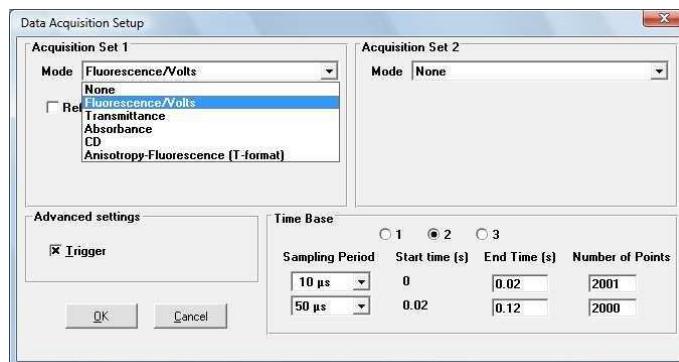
Data Acquisition Setup

Acquisition Set 1

Mode Fluorescence/Volts

None
Fluorescence/Volts
Transmittance
Absorbance
CD
Anisotropy-Fluorescence (T-format)

Ref

Acquisition Set 2

Mode None

Advanced settings

Trigger

Time Base

1 2 3

| Sampling Period | Start time (s) | End Time (s) | Number of Points |
|---|---|---|---|
| 10 µs | 0 | 0.02 | 2001 |
| 50 µs | 0.02 | 0.12 | 2000 |

OK Cancel